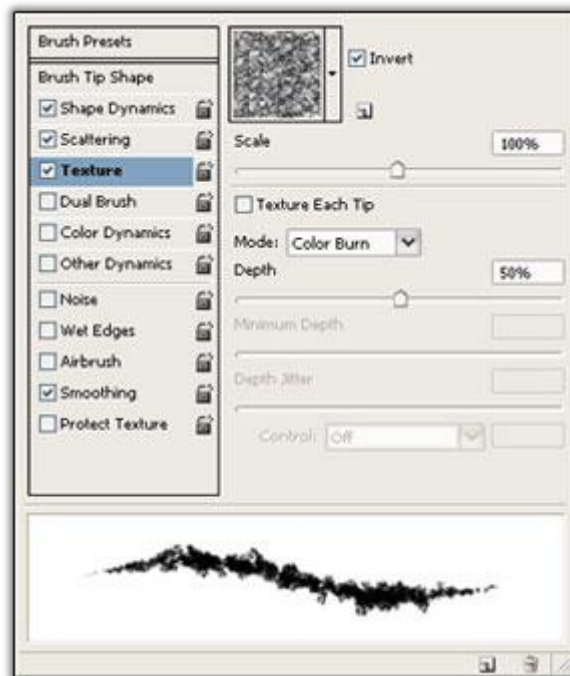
Brush Presets
Brush Tip Shape
☑ Shape Dynamics
☑ Scattering
☑ Texture
☐ Dual Brush
☐ Color Dynamics
☐ Other Dynamics
☐ Noise
☐ Wet Edges
☐ Airbrush
☑ Smoothing
☐ Protect Texture

☑ Invert
Scale 100%
☐ Texture Each Tip
Mode: Color Burn
Depth 50%
Minimum Depth
Depth Jitter
Control: Off